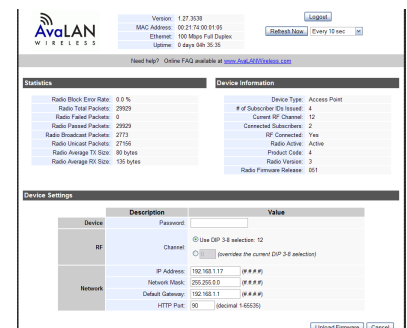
AvaLAN
WIRELESS

Version: 1.27.3538
MAC Address: 00:21:74:00:01:95
Ethernet: 100 Mbps Full Duplex
Uptime: 0 days 04h 35.35

Logout

Refresh Now | Every 10 sec

Need help? Online FAQ available at www.AvaLANWireless.com

Statistics

Radio Block Error Rate: 0.0 %
Radio Total Packets: 29929
Radio Failed Packets: 0
Radio Passed Packets: 29929
Radio Broadcast Packets: 2773
Radio Unicast Packets: 27156
Radio Average TX Size: 80 bytes
Radio Average RX Size: 135 bytes

Device Information

Device Type: Access Point
# of Subscriber IDs Issued: 4
Current RF Channel: 12
Connected Subscribers: 2
RF Connected: Yes
Radio Active: Active
Product Code: 4
Radio Version: 3
Radio Firmware Release: 051

Device Settings

| | Description | Value |
|---|---|---|
| Device | Password: | |
| RF | Channel: | Use DIP 3-8 selection: 12<br>(overrides the current DIP 3-8 selection) |
| Network | IP Address: | 192.168.1.17 (#.#.#.#) |
| | Network Mask: | 255.255.0.0 (#.#.#.#) |
| | Default Gateway: | 192.168.1.1 (#.#.#.#) |
| | HTTP Port: | 80 (decimal 1-65535) |

Upload Firmware | Cancel